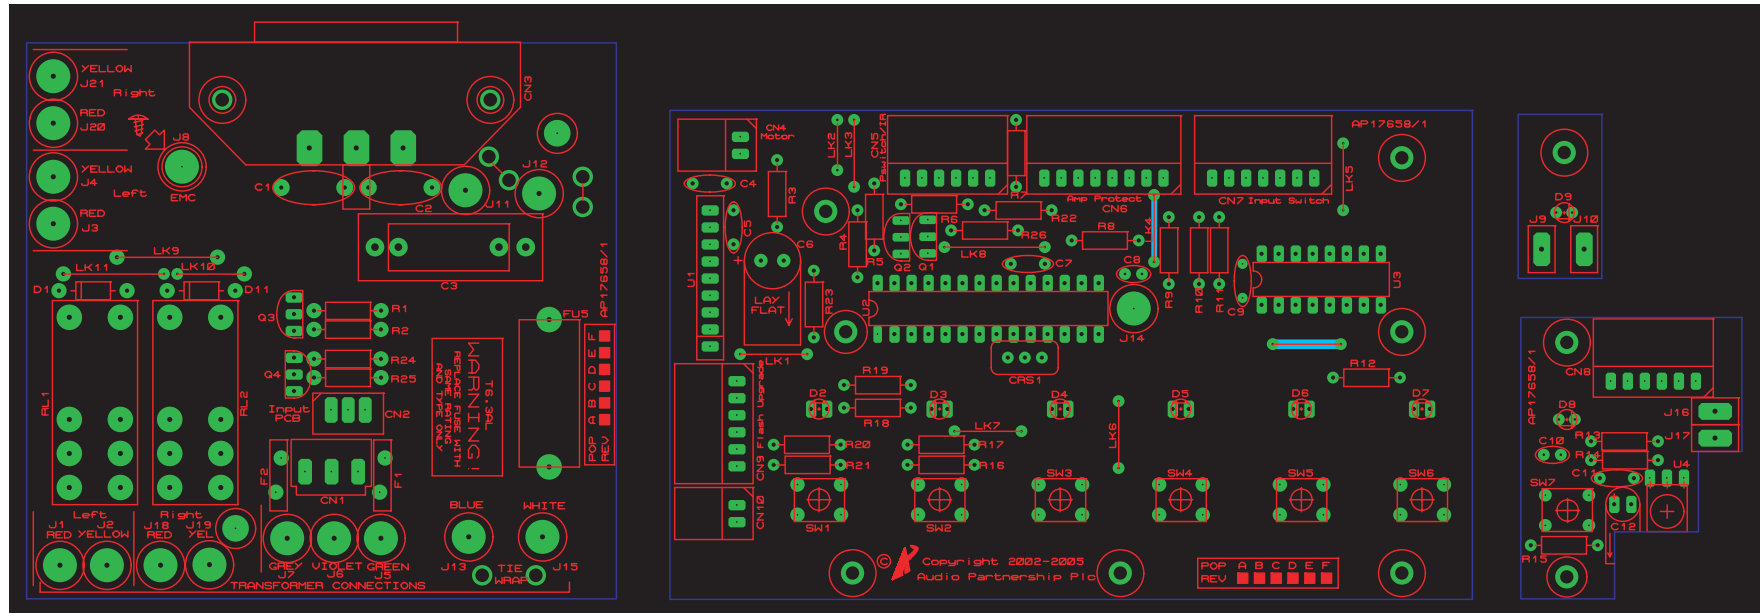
YELLOW
J21
Right
RED
J20
J8
EMC
YELLOW
J4
Left
RED
J3
CN3
C1
C4
C2
J11
J12
C3
LK9
LK11
LK10
D1
D11
AP17658/1
FU5
RL1
RL2
Q3
R1
R2
Q4
R24
R25
Input PCB
CN2
WARNING! REPLACE FUSE WITH SAME RATING AND TYPE ONLY T6.3AL
POP REV A B C D E F
F2
F1
CN1
Left
Right
J1 RED
J2 YELLOW
J18 RED
J19 YEL
GREY J7
VIOLET J6
GREEN J5
BLUE
WHITE
J13
TIE WRAP
J15
TRANSFORMER CONNECTIONS
CN4 Motor
LK2
LK3
CN5 Pswitch/IR
Amp Protect CN6
CN7 Input Switch
AP17658/1
LK5
C4
R3
C5
C6
R4
R5
Q2
Q1
R6
R7
R22
R26
LK8
R8
C7
LK4
C8
U1
LAY FLAT
R23
U2
J14
R9
R10
R11
C9
U3
LK1
CRS1
R12
CN9 Flash Upgrade
R19
R18
D2
D3
D4
D5
D6
D7
LK7
LK6
R20
R21
R17
R16
SW3
SW4
SW5
SW6
SW1
SW2
CN10
Copyright 2002-2005 Audio Partnership Plc
POP A B C D E F
REV
D9
J9
J10
AP17658/1
CN8
D8
J16
C10
R13
J17
R14
C11
U4
SW7
C12
R15